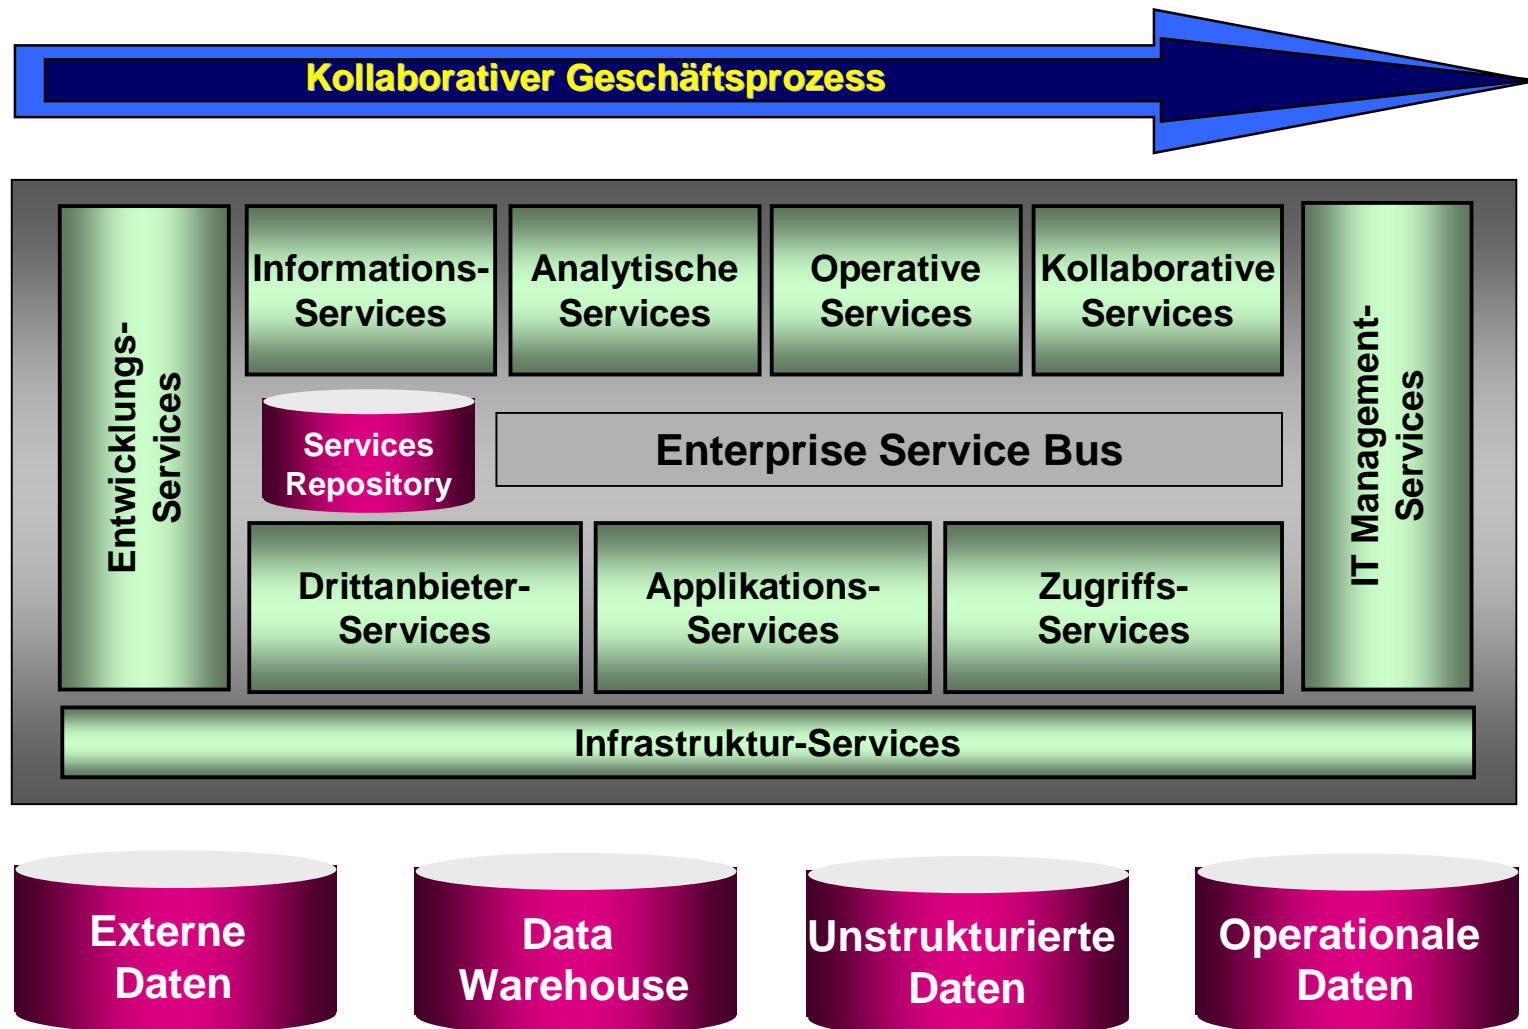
Kollaborativer Geschäftsprozess

Entwicklungs-Services

Informations-Services

Analytische Services

Operative Services

Kollaborative Services

IT Management-Services

Services Repository

Enterprise Service Bus

Drittanbieter-Services

Applikations-Services

Zugriffs-Services

Infrastruktur-Services

Externe Daten

Data Warehouse

Unstrukturierte Daten

Operationale Daten